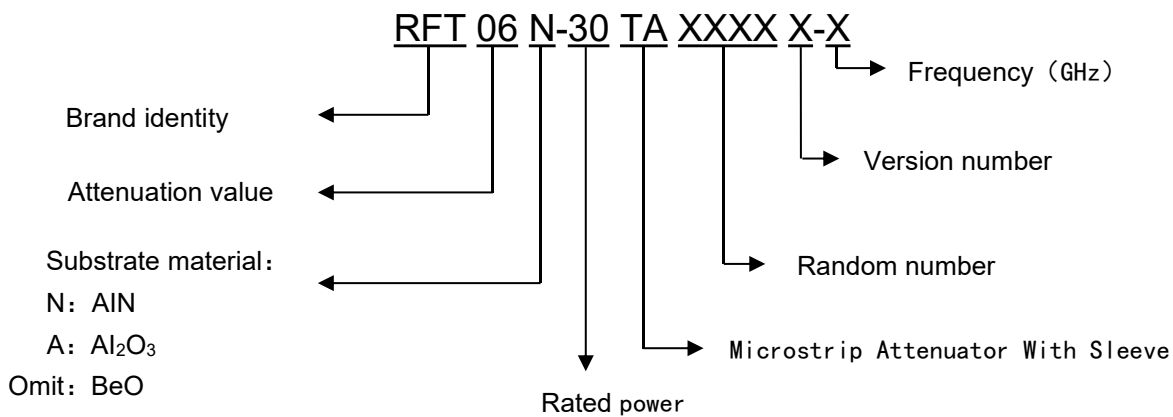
RFT 06 N-30 TA XXXX X-X

Frequency（GHz）

Brand identity

Version number

Attenuation value

Substrate material：

N：AIN

A：$Al_2O_3$

Omit：BeO

Random number

Microstrip Attenuator With Sleeve

Rated power